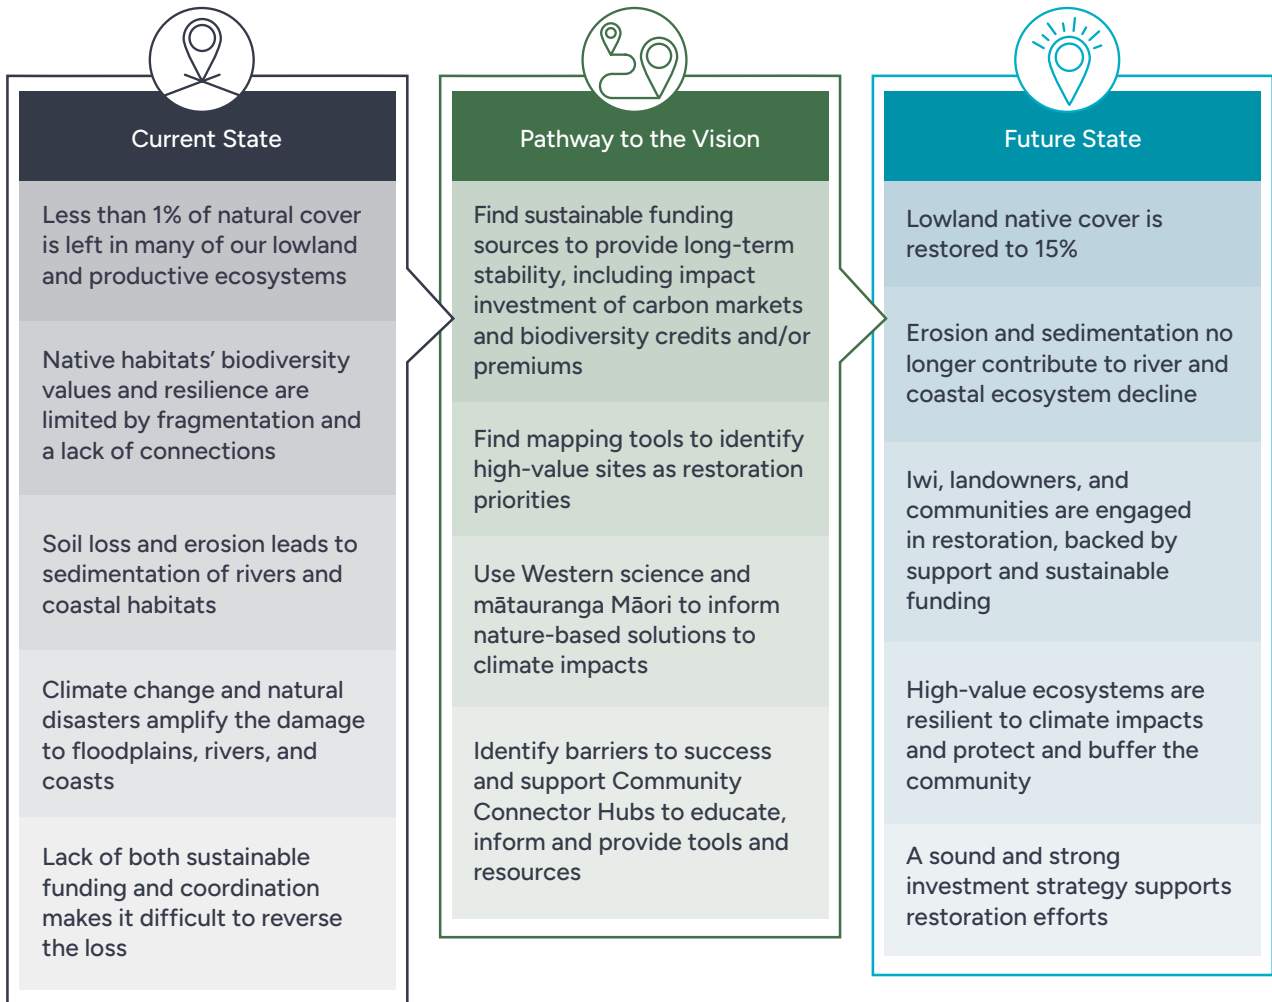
Current State

Less than 1% of natural cover is left in many of our lowland and productive ecosystems

Native habitats' biodiversity values and resilience are limited by fragmentation and a lack of connections

Soil loss and erosion leads to sedimentation of rivers and coastal habitats

Climate change and natural disasters amplify the damage to floodplains, rivers, and coasts

Lack of both sustainable funding and coordination makes it difficult to reverse the loss

Pathway to the Vision

Find sustainable funding sources to provide long-term stability, including impact investment of carbon markets and biodiversity credits and/or premiums

Find mapping tools to identify high-value sites as restoration priorities

Use Western science and mātauranga Māori to inform nature-based solutions to climate impacts

Identify barriers to success and support Community Connector Hubs to educate, inform and provide tools and resources

Future State

Lowland native cover is restored to 15%

Erosion and sedimentation no longer contribute to river and coastal ecosystem decline

Iwi, landowners, and communities are engaged in restoration, backed by support and sustainable funding

High-value ecosystems are resilient to climate impacts and protect and buffer the community

A sound and strong investment strategy supports restoration efforts